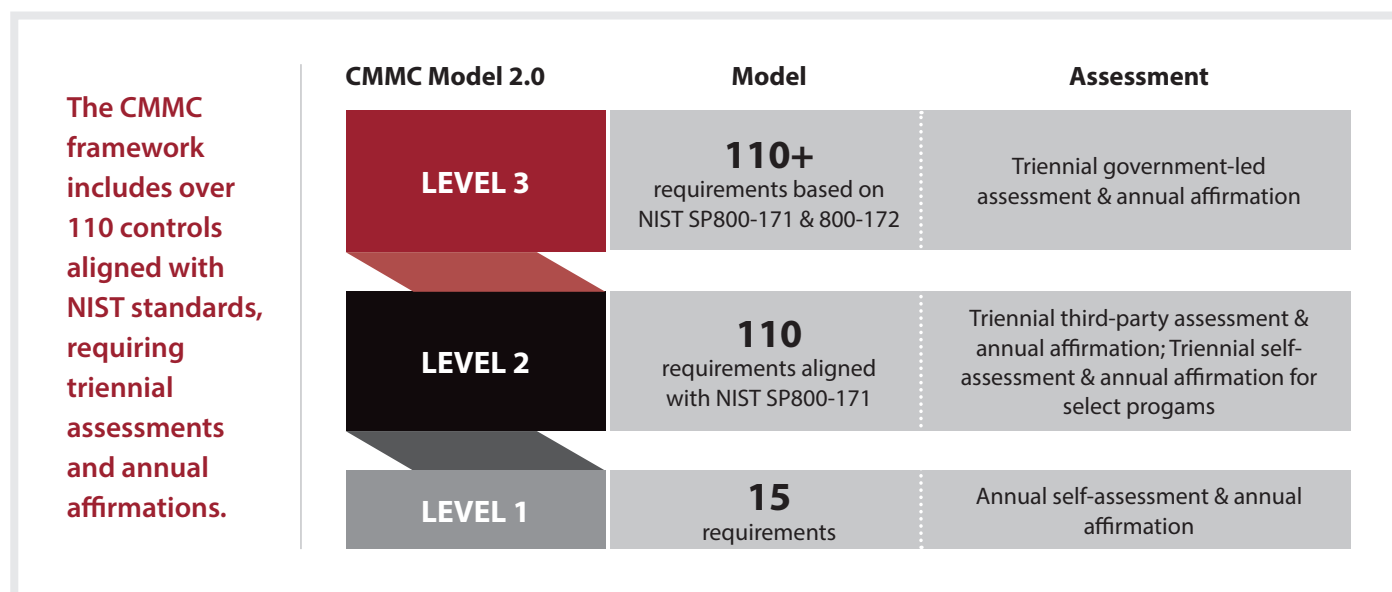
The CMMC framework includes over 110 controls aligned with NIST standards, requiring triennial assessments and annual affirmations.

| CMMC Model 2.0 | Model | Assessment |
|---|---|---|
| LEVEL 3 | 110+ requirements based on NIST SP800-171 & 800-172 | Triennial government-led assessment & annual affirmation |
| LEVEL 2 | 110 requirements aligned with NIST SP800-171 | Triennial third-party assessment & annual affirmation; Triennial self-assessment & annual affirmation for select progams |
| LEVEL 1 | 15 requirements | Annual self-assessment & annual affirmation |